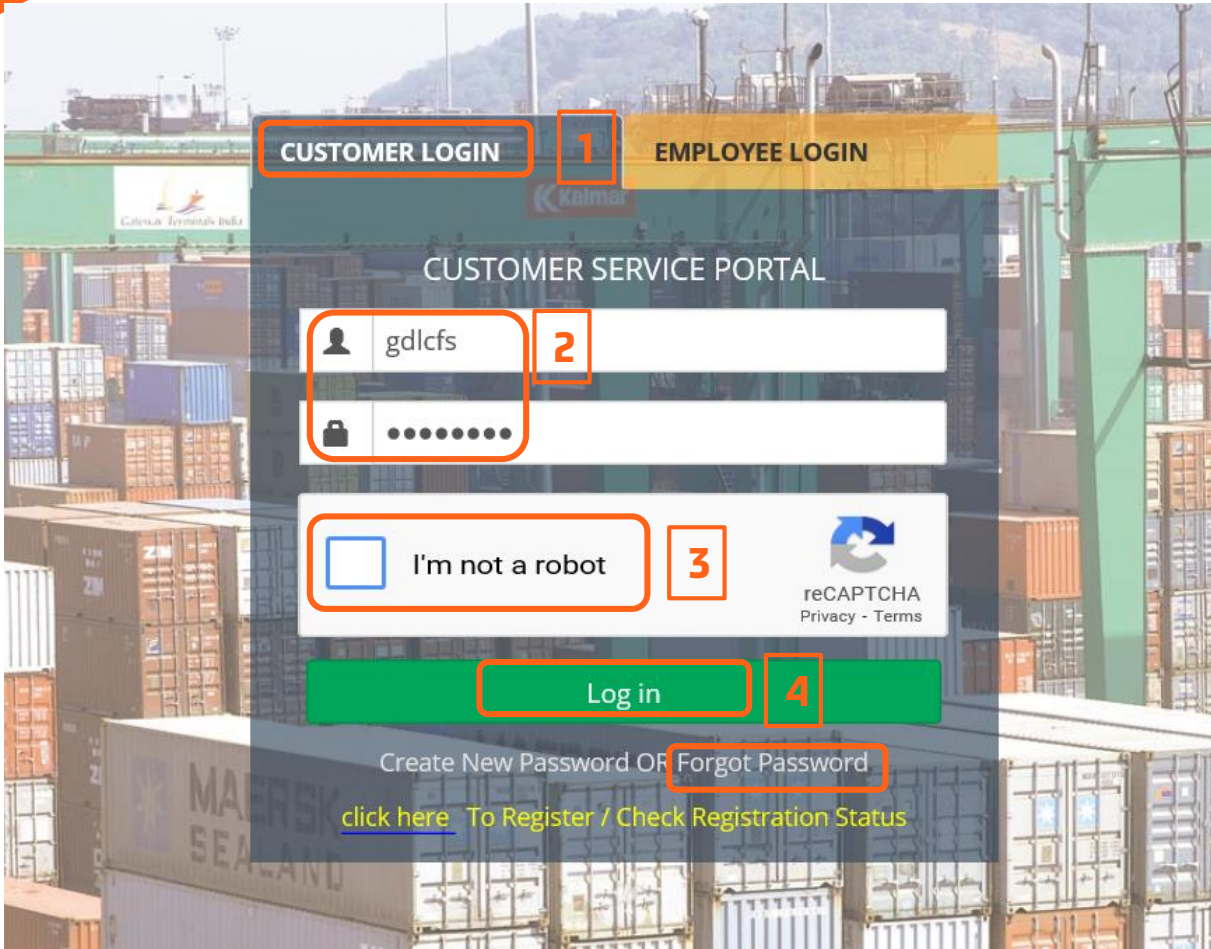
CUSTOMER LOGIN 1 EMPLOYEE LOGIN

Gateway Terminals India

Kalmar

CUSTOMER SERVICE PORTAL

gdlcfs 2

•••••••••

I'm not a robot 3

reCAPTCHA
Privacy - Terms

Log in 4

Create New Password OR Forgot Password

click here To Register / Check Registration Status

MAERSK SEALAND